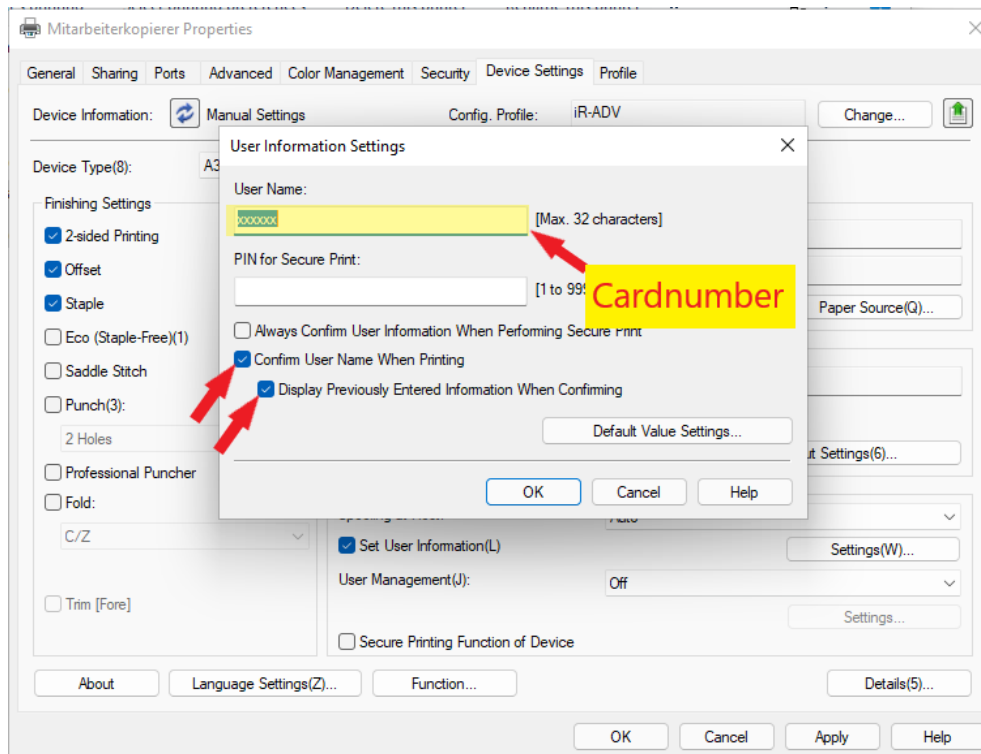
Mitarbeiterkopierer Properties

General | Sharing | Ports | Advanced | Color Management | Security | Device Settings | Profile

Device Information: Manual Settings
Config. Profile: iR-ADV
Change...

Device Type(8): A3

Finishing Settings
2-sided Printing
Offset
Staple
Eco (Staple-Free)(1)
Saddle Stitch
Punch(3):
2 Holes
Professional Puncher
Fold:
C/Z
Trim [Fore]

User Information Settings
User Name:
xxxxxx
[Max. 32 characters]
PIN for Secure Print:
[1 to 999
Cardnumber
Always Confirm User Information When Performing Secure Print
Confirm User Name When Printing
Display Previously Entered Information When Confirming
Default Value Settings...
OK
Cancel
Help

Paper Source(Q)...
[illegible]t Settings(6)...
Auto
Set User Information(L)
Settings(W)...
User Management(J):
Off
Settings...
Secure Printing Function of Device

About
Language Settings(Z)...
Function...
Details(5)...

OK
Cancel
Apply
Help